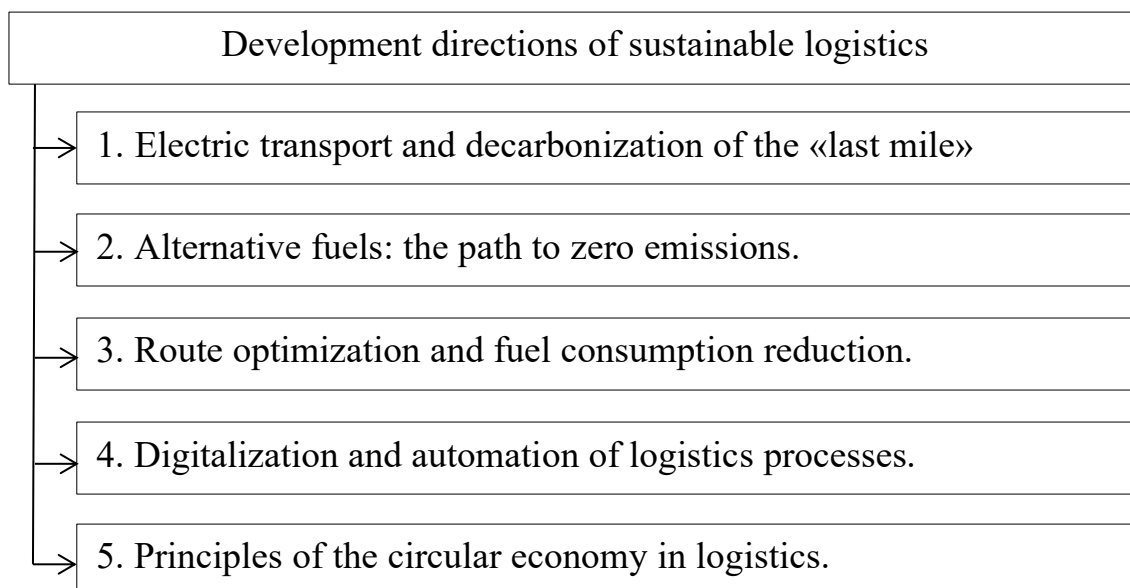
Development directions of sustainable logistics

1. Electric transport and decarbonization of the «last mile»

2. Alternative fuels: the path to zero emissions.

3. Route optimization and fuel consumption reduction.

4. Digitalization and automation of logistics processes.

5. Principles of the circular economy in logistics.